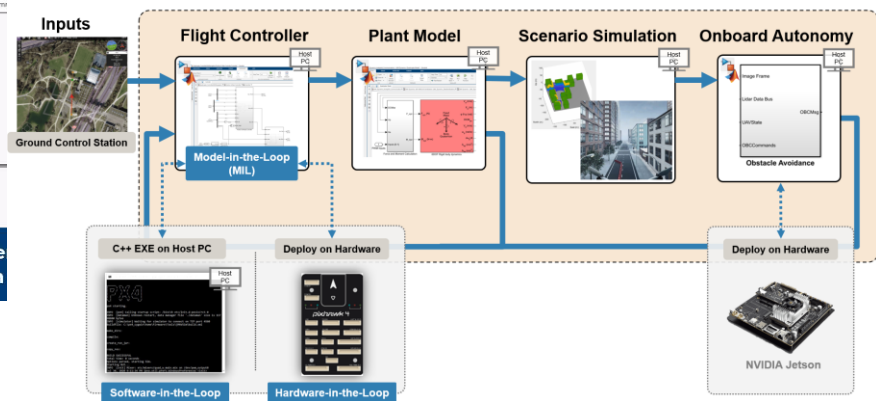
Inputs

Ground Control Station

Flight Controller

Host PC

Model-in-the-Loop (MIL)

Plant Model

Host PC

Scenario Simulation

Host PC

Onboard Autonomy

Host PC

Image Frame

Lidar Data Bus

UAVState

OBCCommands

OBCMsg

Obstacle Avoidance

C++ EXE on Host PC

Host PC

PX4

Software-in-the-Loop

Deploy on Hardware

pixhawk

Hardware-in-the-Loop

Deploy on Hardware

NVIDIA Jetson